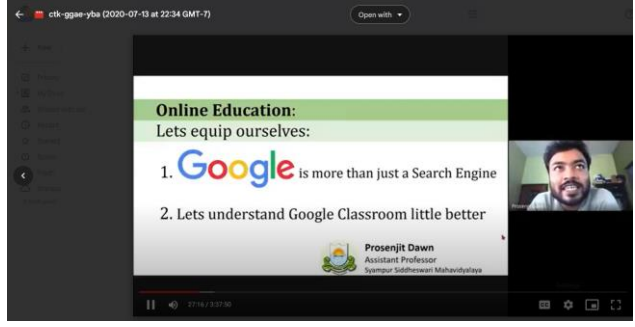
ctk-ggae-yba (2020-07-13 at 22:34 GMT-7)

Open with

Online Education:
Lets equip ourselves:

1. Google is more than just a Search Engine

2. Lets understand Google Classroom little better

Prosenjit Dawn
Assistant Professor
Syampur Siddheswari Mahavidyalaya

27:16 / 3:37:30